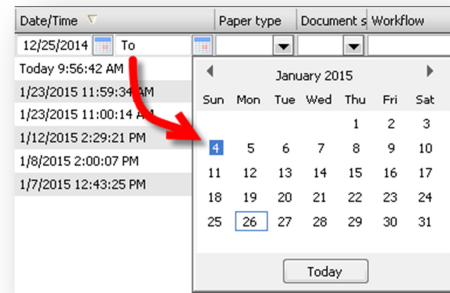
| Date/Time | Paper type | Document s | Workflow |
|---|---|---|---|
| 12/25/2014 To | | | |
| Today 9:56:42 AM | | | |
| 1/23/2015 11:59:34 AM | | | |
| 1/23/2015 11:00:14 AM | | | |
| 1/12/2015 2:29:21 PM | | | |
| 1/8/2015 2:00:07 PM | | | |
| 1/7/2015 12:43:25 PM | | | |

January 2015

| Sun | Mon | Tue | Wed | Thu | Fri | Sat |
|---|---|---|---|---|---|---|
| | | | | 1 | 2 | 3 |
| 4 | 5 | 6 | 7 | 8 | 9 | 10 |
| 11 | 12 | 13 | 14 | 15 | 16 | 17 |
| 18 | 19 | 20 | 21 | 22 | 23 | 24 |
| 25 | 26 | 27 | 28 | 29 | 30 | 31 |

Today